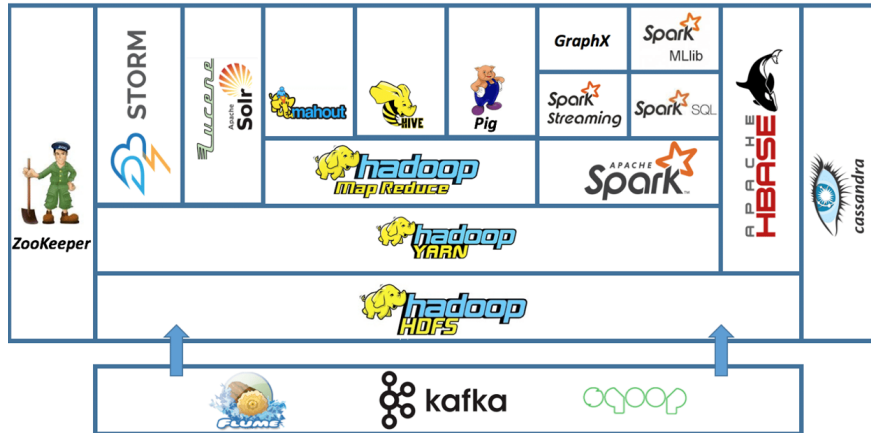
ZooKeeper

STORM

Lucene

Apache Solr

mahout

HIVE

Pig

GraphX

Spark MLlib

Spark Streaming

Spark SQL

hadoop Map Reduce

APACHE Spark

APACHE HBASE

cassandra

hadoop YARN

hadoop HDFS

Flume

kafka

sqoop